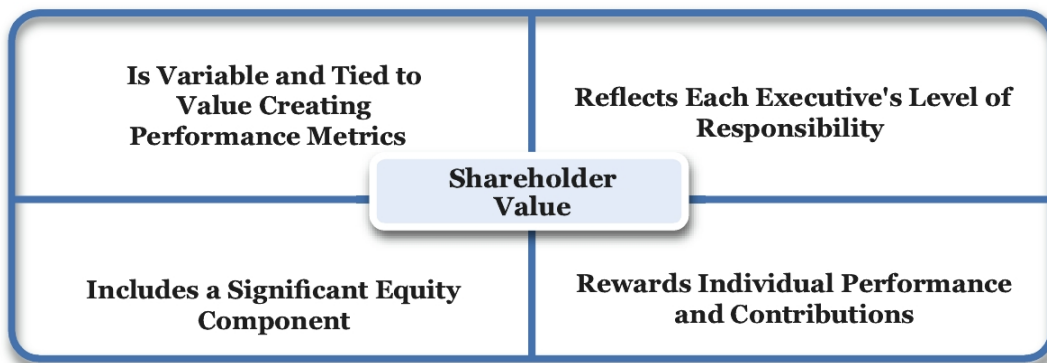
Is Variable and Tied to Value Creating Performance Metrics

Reflects Each Executive's Level of Responsibility

Shareholder Value

Includes a Significant Equity Component

Rewards Individual Performance and Contributions